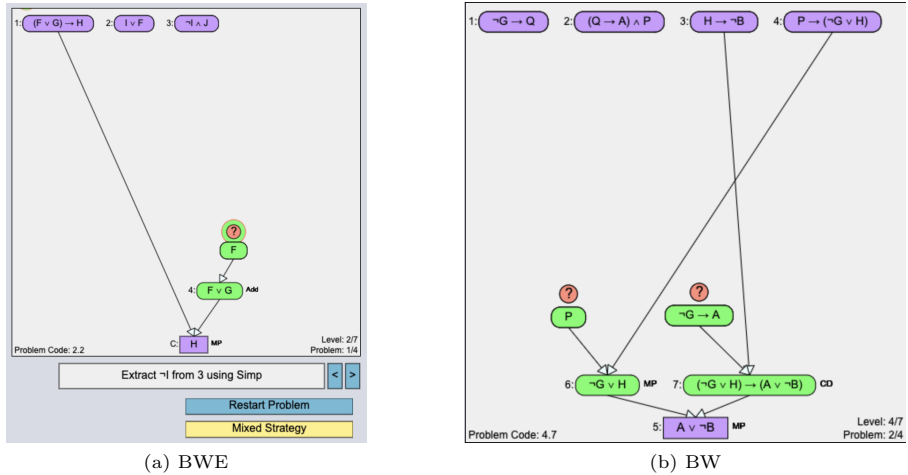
1: $(F \vee G) \rightarrow H$  2: $I \vee F$  3: $\neg I \wedge J$

?

F

4: $F \vee G$ Add

C: H MP

Problem Code: 2.2

Level: 2/7
Problem: 1/4

Extract ¬I from 3 using Simp

< >

Restart Problem

Mixed Strategy

(a) BWE

1: $\neg G \rightarrow Q$  2: $(Q \rightarrow A) \wedge P$  3: $H \rightarrow \neg B$  4: $P \rightarrow (\neg G \vee H)$

?

P

?

$\neg G \rightarrow A$

6: $\neg G \vee H$ MP

7: $(\neg G \vee H) \rightarrow (A \vee \neg B)$ CD

5: $A \vee \neg B$ MP

Problem Code: 4.7

Level: 4/7
Problem: 2/4

(b) BW